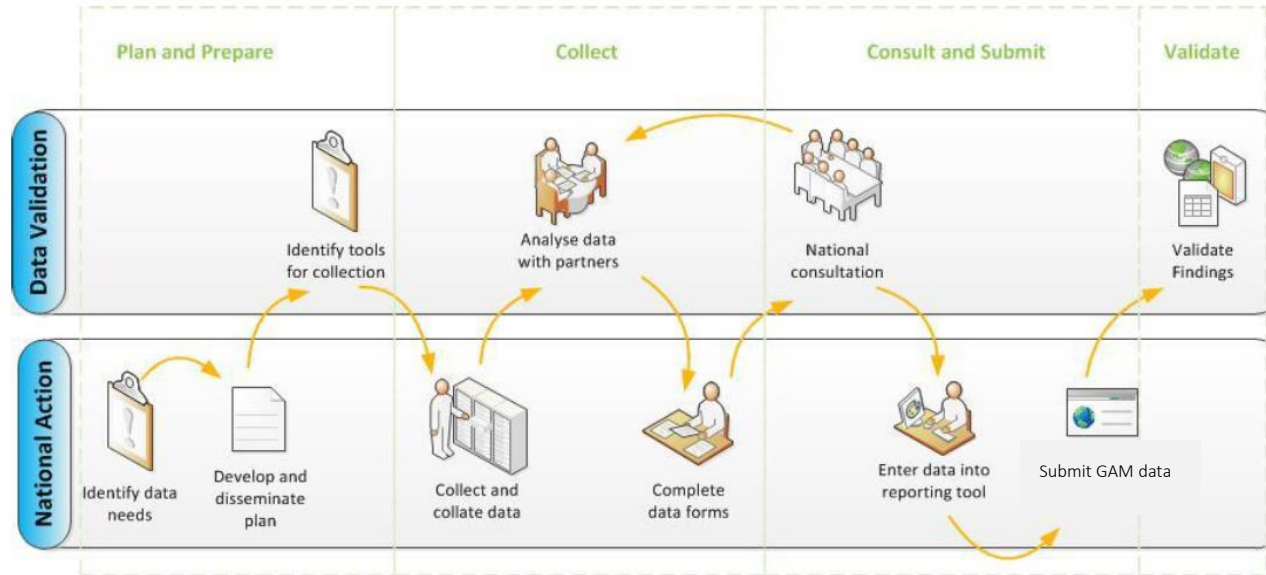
Plan and Prepare

Collect

Consult and Submit

Validate

Data Validation

Identify tools for collection

Analyse data with partners

National consultation

Validate Findings

National Action

Identify data needs

Develop and disseminate plan

Collect and collate data

Complete data forms

Enter data into reporting tool

Submit GAM data